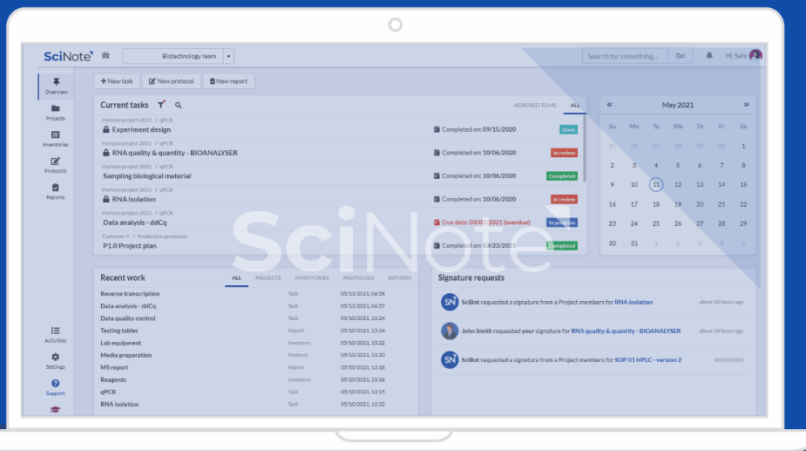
SciNote

Biotechnology team

Search for something... Go! Hi, Sally

Overview
Projects
Inventories
Protocols
Reports

+ New task
New protocol
New report

Current tasks

ASSIGNED TO ME ALL

Horizon project 2021 / qPCR
Experiment design
Completed on: 09/15/2020
Done

Horizon project 2021 / qPCR
RNA quality & quantity - BIOANALYSER
Completed on: 10/06/2020
In review

Horizon project 2021 / qPCR
Sampling biological material
Completed on: 10/06/2020
Completed

Horizon project 2021 / qPCR
RNA isolation
Completed on: 10/06/2020
In review

Horizon project 2021 / qPCR
Data analysis - ddCq
Due date: 03/01/2021 (overdue)
In progress

Customer Y / Production processes
P1.0 Project plan
Completed on: 03/23/2021
Completed

May 2021

| Su | Mo | Tu | We | Th | Fr | Sa |
|---|---|---|---|---|---|---|
| 25 | 26 | 27 | 28 | 29 | 30 | 1 |
| 2 | 3 | 4 | 5 | 6 | 7 | 8 |
| 9 | 10 | 11 | 12 | 13 | 14 | 15 |
| 16 | 17 | 18 | 19 | 20 | 21 | 22 |
| 23 | 24 | 25 | 26 | 27 | 28 | 29 |
| 30 | 31 | 1 | 2 | 3 | 4 | 5 |

SciNote

Recent work

ALL PROJECTS INVENTORIES PROTOCOLS REPORTS

| | | |
|---|---|---|
| Reverse transcription | Task | 05/11/2021, 04:58 |
| Data analysis - ddCq | Task | 05/11/2021, 04:57 |
| Data quality control | Task | 05/10/2021, 13:24 |
| Testing tables | Report | 05/10/2021, 13:24 |
| Lab equipment | Inventory | 05/10/2021, 13:22 |
| Media preparation | Protocol | 05/10/2021, 13:20 |
| MS report | Report | 05/10/2021, 13:18 |
| Reagents | Inventory | 05/10/2021, 13:16 |
| qPCR | Project | 05/10/2021, 13:15 |
| RNA isolation | Task | 05/10/2021, 13:14 |

Signature requests

SciBot requested a signature from a Project members for RNA isolation
about 18 hours ago

John Smith requested your signature for RNA quality & quantity - BIOANALYSER
about 18 hours ago

SciBot requested a signature from a Project members for SOP 01 HPLC - version 2
03/23/2021

Activities
Settings
Support